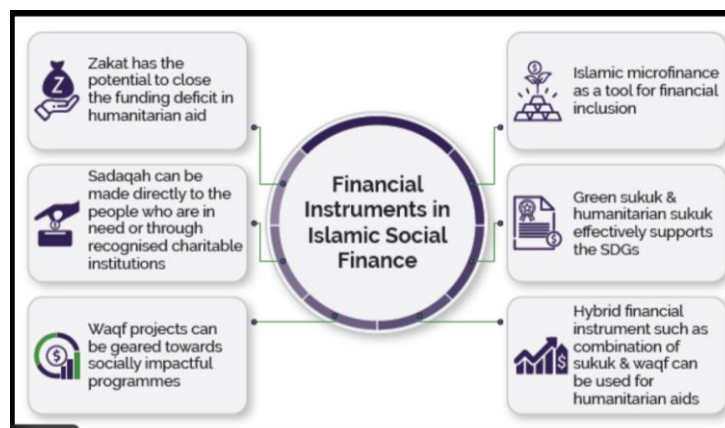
Zakat has the potential to close the funding deficit in humanitarian aid

Sadaqah can be made directly to the people who are in need or through recognised charitable institutions

Waqf projects can be geared towards socially impactful programmes

Financial Instruments in Islamic Social Finance

Islamic microfinance as a tool for financial inclusion

Green sukuk & humanitarian sukuk effectively supports the SDGs

Hybrid financial instrument such as combination of sukuk & waqf can be used for humanitarian aids